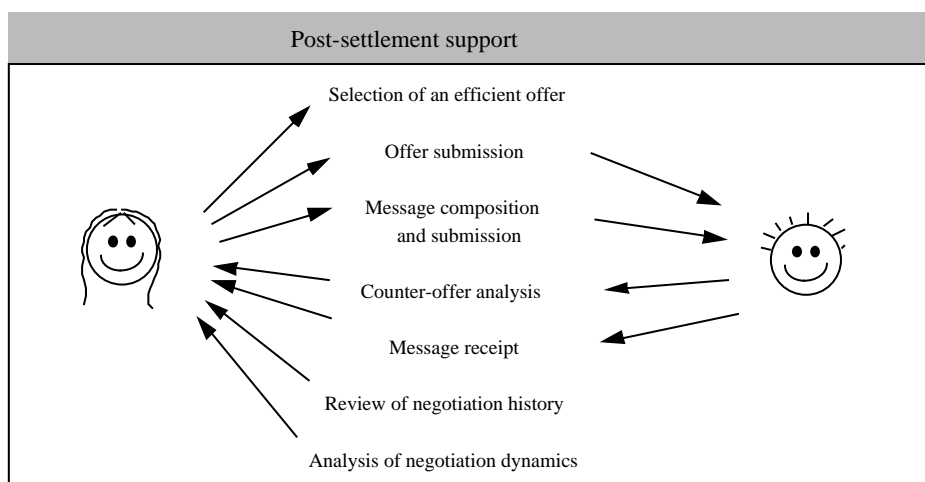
Post-settlement support

Selection of an efficient offer

Offer submission

Message composition and submission

Counter-offer analysis

Message receipt

Review of negotiation history

Analysis of negotiation dynamics